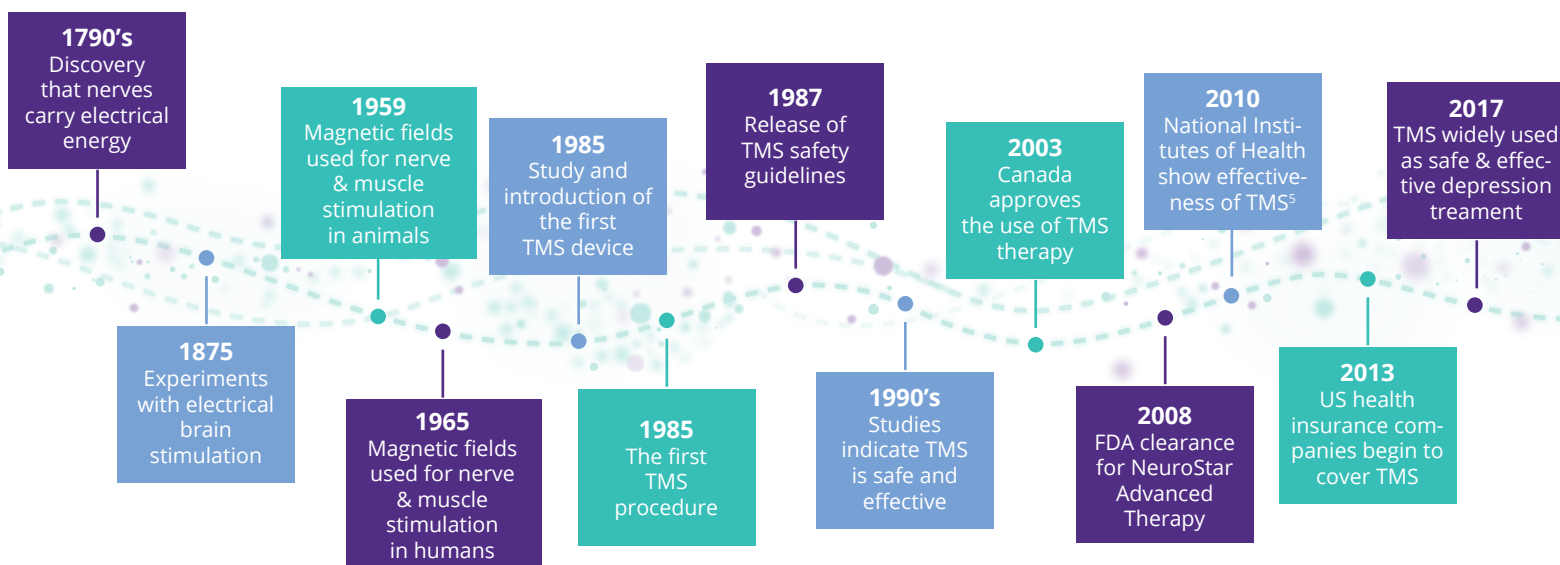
1790's
Discovery that nerves carry electrical energy

1875
Experiments with electrical brain stimulation

1959
Magnetic fields used for nerve & muscle stimulation in animals

1965
Magnetic fields used for nerve & muscle stimulation in humans

1985
Study and introduction of the first TMS device

1985
The first TMS procedure

1987
Release of TMS safety guidelines

1990's
Studies indicate TMS is safe and effective

2003
Canada approves the use of TMS therapy

2008
FDA clearance for NeuroStar Advanced Therapy

2010
National Institutes of Health show effectiveness of TMS$^5$

2013
US health insurance companies begin to cover TMS

2017
TMS widely used as safe & effective depression treament